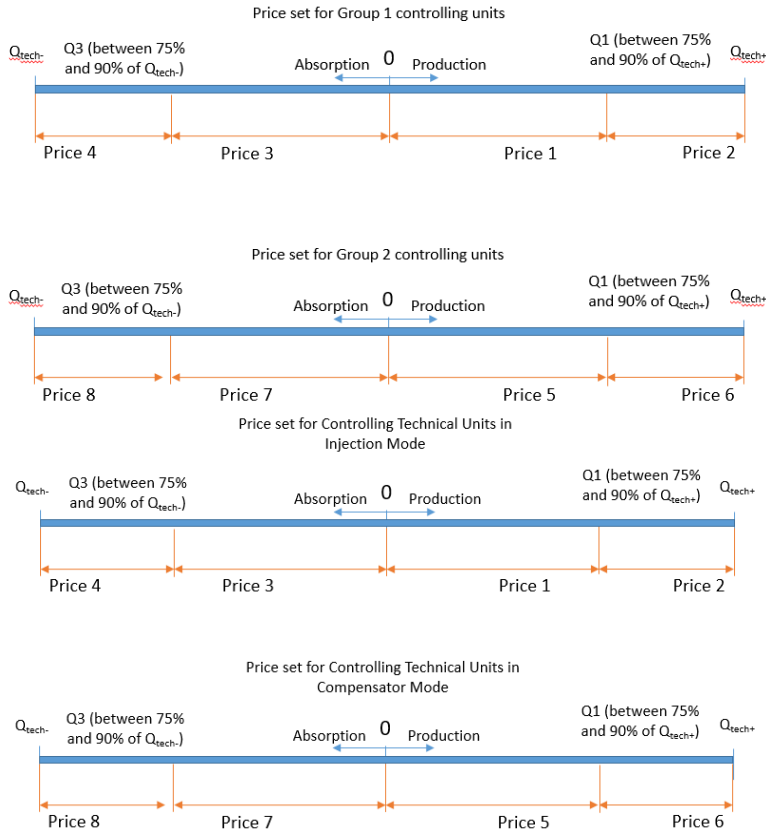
Price set for Group 1 controlling units

$Q_{tech-}$ Q3 (between 75% and 90% of $Q_{tech-}$) Absorption 0 Production Q1 (between 75% and 90% of $Q_{tech+}$) $Q_{tech+}$

Price 4 Price 3 Price 1 Price 2

Price set for Group 2 controlling units

$Q_{tech-}$ Q3 (between 75% and 90% of $Q_{tech-}$) Absorption 0 Production Q1 (between 75% and 90% of $Q_{tech+}$) $Q_{tech+}$

Price 8 Price 7 Price 5 Price 6

Price set for Controlling Technical Units in Injection Mode

$Q_{tech-}$ Q3 (between 75% and 90% of $Q_{tech-}$) Absorption 0 Production Q1 (between 75% and 90% of $Q_{tech+}$) $Q_{tech+}$

Price 4 Price 3 Price 1 Price 2

Price set for Controlling Technical Units in Compensator Mode

$Q_{tech-}$ Q3 (between 75% and 90% of $Q_{tech-}$) Absorption 0 Production Q1 (between 75% and 90% of $Q_{tech+}$) $Q_{tech+}$

Price 8 Price 7 Price 5 Price 6